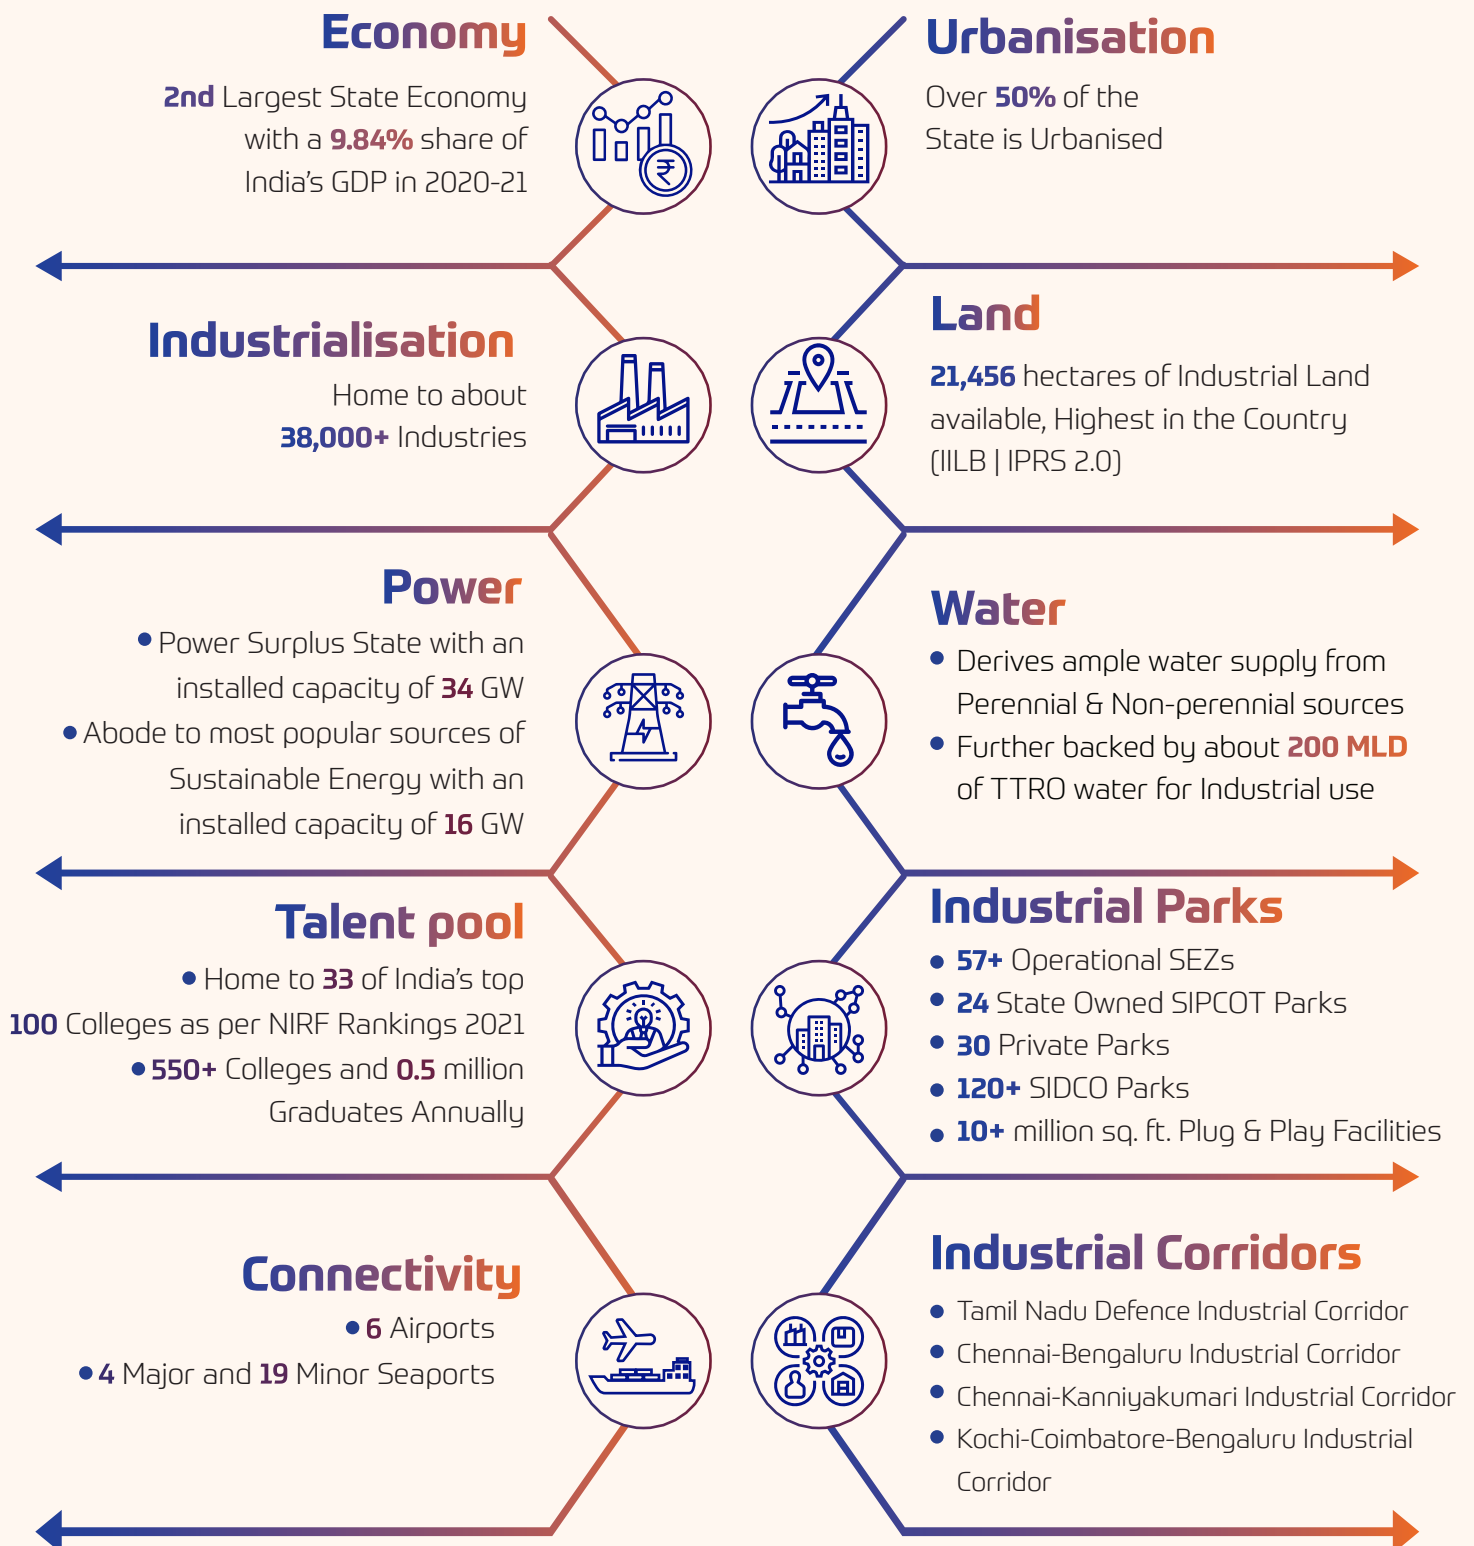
Economy

2nd Largest State Economy with a 9.84% share of India's GDP in 2020-21

Urbanisation

Over 50% of the State is Urbanised

Industrialisation

Home to about 38,000+ Industries

Land

21,456 hectares of Industrial Land available, Highest in the Country (IILB | IPRS 2.0)

Power

• Power Surplus State with an installed capacity of 34 GW
• Abode to most popular sources of Sustainable Energy with an installed capacity of 16 GW

Water

• Derives ample water supply from Perennial & Non-perennial sources
• Further backed by about 200 MLD of TTRO water for Industrial use

Talent pool

• Home to 33 of India's top 100 Colleges as per NIRF Rankings 2021
• 550+ Colleges and 0.5 million Graduates Annually

Industrial Parks

• 57+ Operational SEZs
• 24 State Owned SIPCOT Parks
• 30 Private Parks
• 120+ SIDCO Parks
• 10+ million sq. ft. Plug & Play Facilities

Connectivity

• 6 Airports
• 4 Major and 19 Minor Seaports

Industrial Corridors

• Tamil Nadu Defence Industrial Corridor
• Chennai-Bengaluru Industrial Corridor
• Chennai-Kanniyakumari Industrial Corridor
• Kochi-Coimbatore-Bengaluru Industrial Corridor